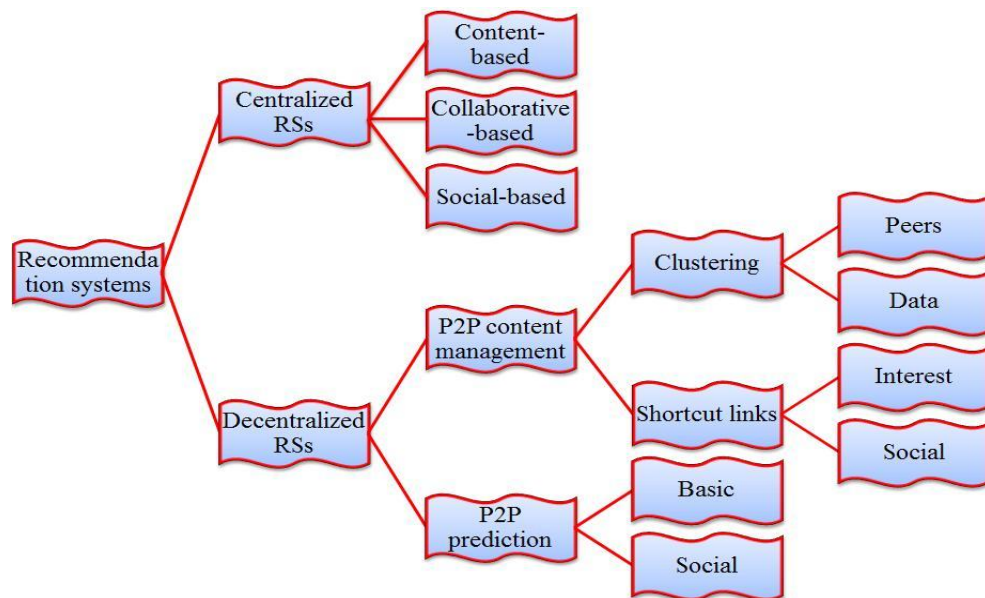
Recommenda tion systems

Centralized RSs

Content-based

Collaborative-based

Social-based

Decentralized RSs

P2P content management

Clustering

Peers

Data

Shortcut links

Interest

Social

P2P prediction

Basic

Social